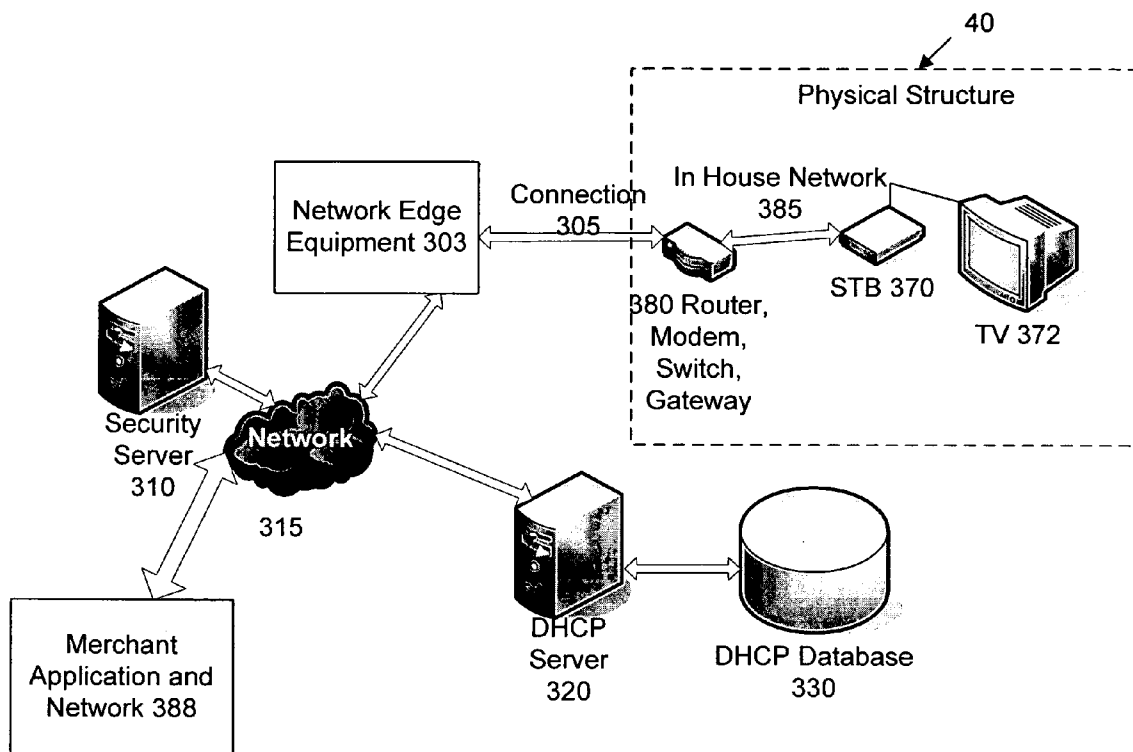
40

Physical Structure

Network Edge Equipment 303

Connection 305

In House Network 385

380 Router, Modem, Switch, Gateway

STB 370

TV 372

Security Server 310

Network

315

DHCP Server 320

DHCP Database 330

Merchant Application and Network 388